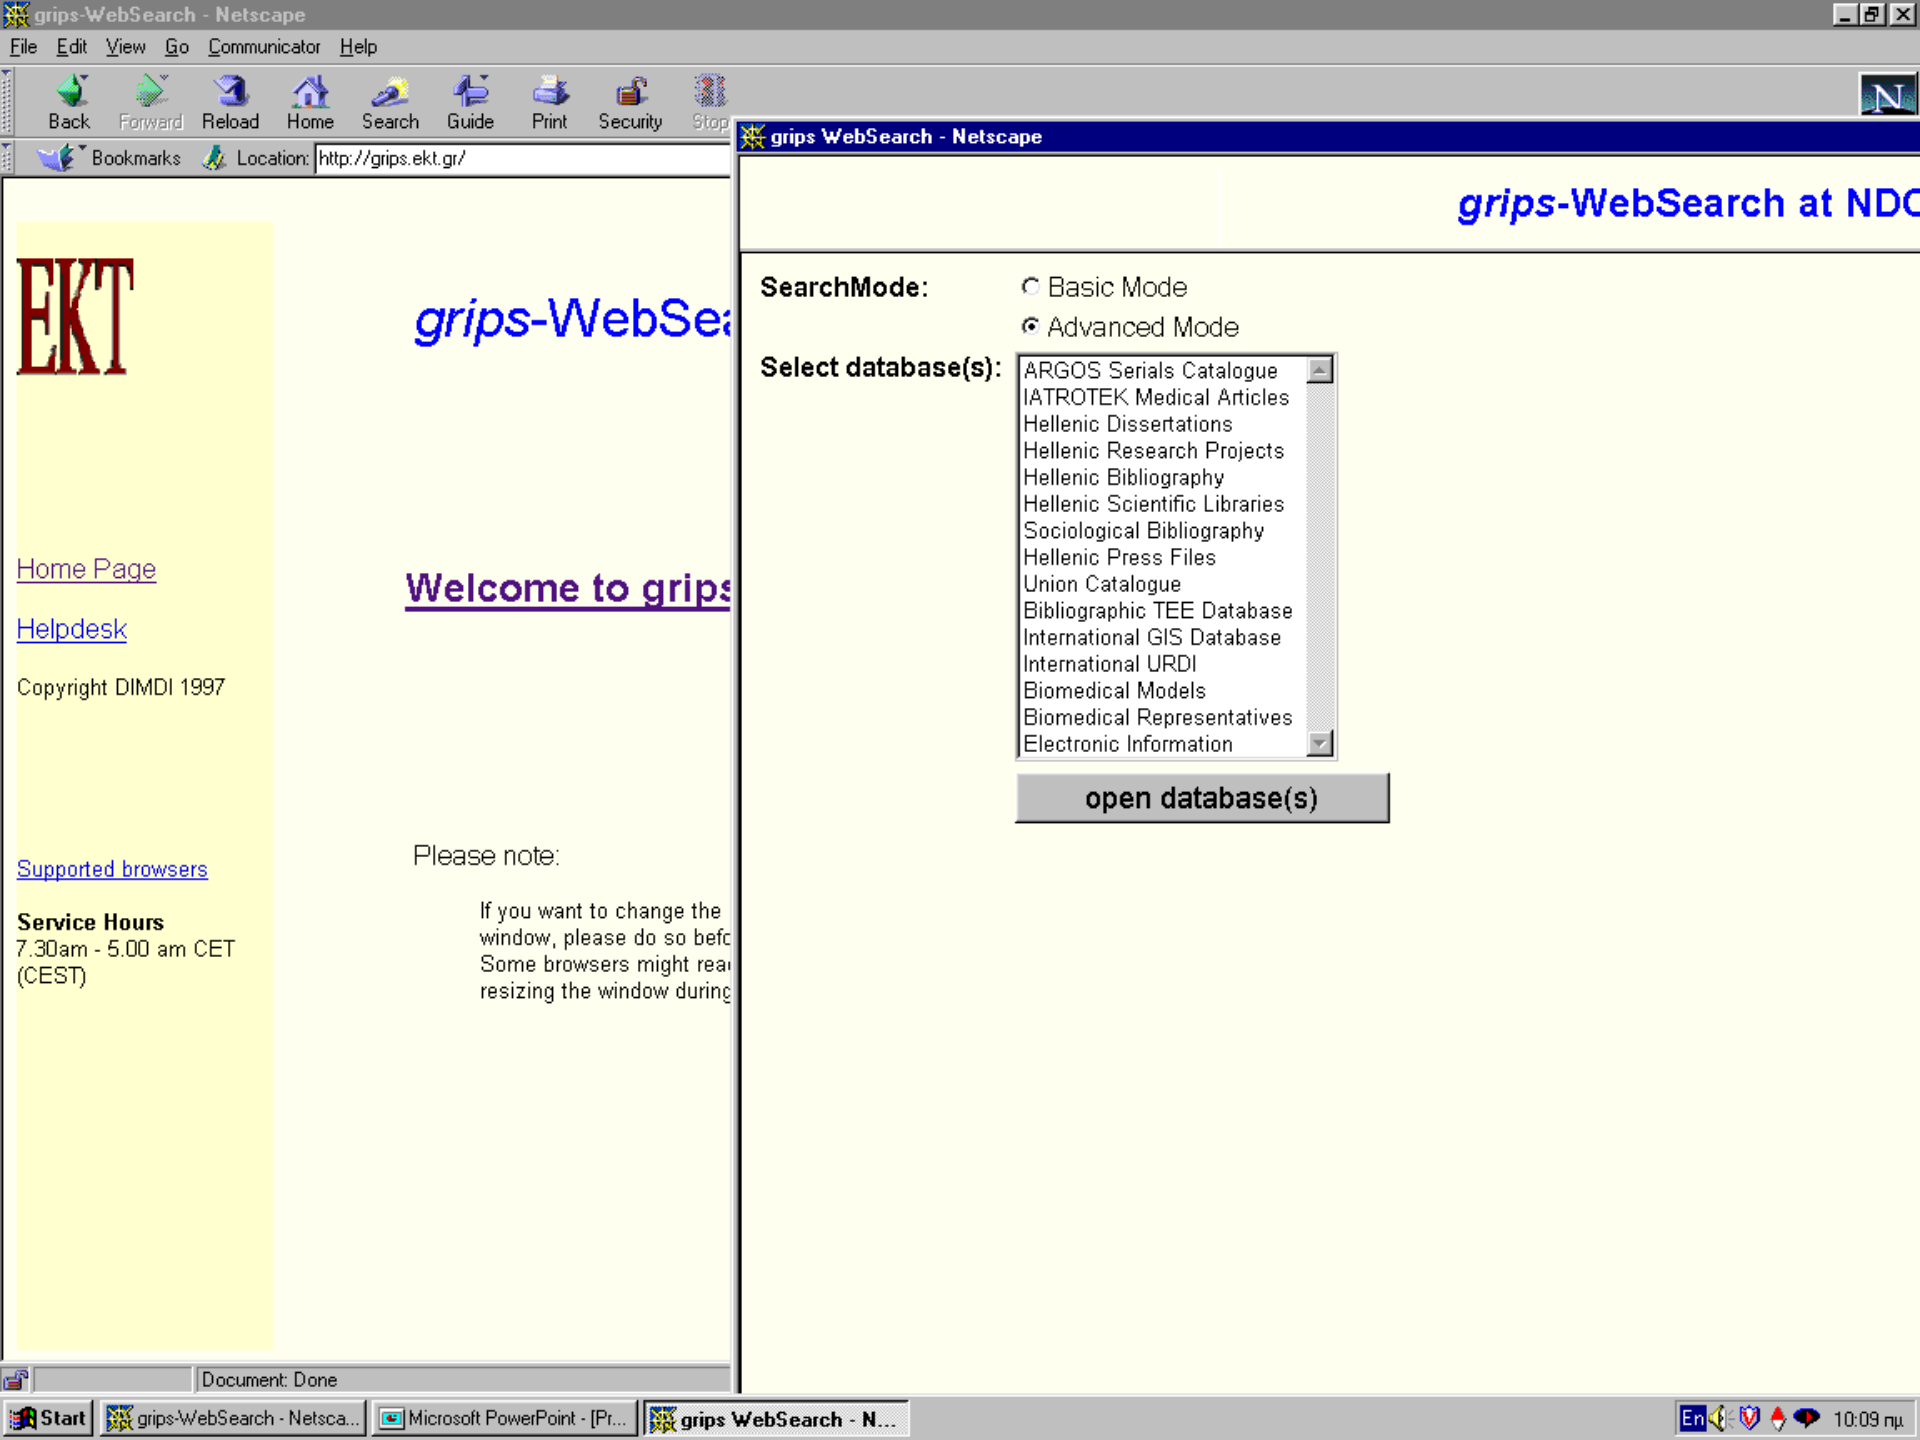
grips-WebSearch - Netscape

File Edit View Go Communicator Help

Back Forward Reload Home Search Guide Print Security Stop

Bookmarks Location: http://grips.ekt.gr/

EKT

grips-WebSea

Home Page

Helpdesk

Copyright DIMDI 1997

Welcome to grips

Supported browsers

Service Hours
7.30am - 5.00 am CET (CEST)

Please note:

If you want to change the window, please do so befc Some browsers might rea resizing the window during

Document: Done

grips WebSearch - Netscape

grips-WebSearch at NDC

SearchMode: Basic Mode
Advanced Mode

Select database(s):

ARGOS Serials Catalogue
IATROTEK Medical Articles
Hellenic Dissertations
Hellenic Research Projects
Hellenic Bibliography
Hellenic Scientific Libraries
Sociological Bibliography
Hellenic Press Files
Union Catalogue
Bibliographic TEE Database
International GIS Database
International URDI
Biomedical Models
Biomedical Representatives
Electronic Information

open database(s)

Start | grips-WebSearch - Netsca... | Microsoft PowerPoint - [Pr... | grips WebSearch - N...

En 10:09 πμ